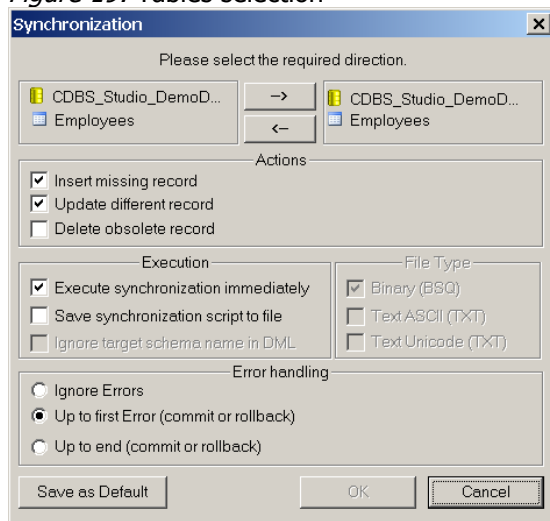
Figure 19: Tables selection

Synchronization

×

Please select the required direction.

CDBS_Studio_DemoD...
Employees

->

<-

CDBS_Studio_DemoD...
Employees

Actions

Insert missing record

Update different record

Delete obsolete record

Execution

Execute synchronization immediately

Save synchronization script to file

Ignore target schema name in DML

File Type

Binary (BSQ)

Text ASCII (TXT)

Text Unicode (TXT)

Error handling

Ignore Errors

Up to first Error (commit or rollback)

Up to end (commit or rollback)

Save as Default

OK

Cancel